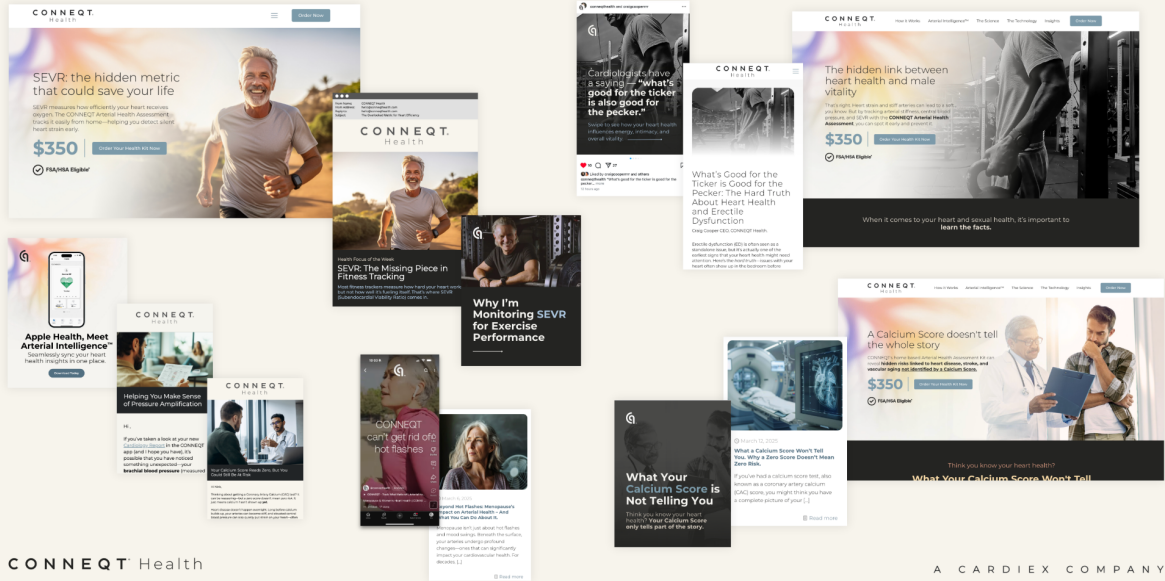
CONNEQT Health

Order Now

SEVR: the hidden metric that could save your life

SEVR measures how efficiently your heart receives oxygen. The CONNEQT Arterial Health Assessment tracks it easily from home—helping you detect silent heart strain early.

$350

Order Your Health Kit Now

FSA/HSA Eligible

CONNEQT Health

Health Focus of the Week

SEVR: The Missing Piece in Fitness Tracking

Most fitness trackers measure how hard your heart works but not how well it's fueling itself. That's where SEVR (Subendocardial Viability Ratio) comes in.

Why I'm Monitoring SEVR for Exercise Performance

Cardiologists have a saying — "what's good for the ticker is also good for the pecker."

Swipe to see how your heart health influences energy, intimacy, and overall vitality.

CONNEQT Health

What's Good for the Ticker is Good for the Pecker: The Hard Truth About Heart Health and Erectile Dysfunction

Craig Cooper CEO, CONNEQT Health

Erectile dysfunction (ED) is often seen as a standalone issue. But it's actually one of the earliest signs that your heart health might need attention. Here's the hard truth: issues with your heart often show up in the bedroom before

CONNEQT Health

How it Works Arterial Intelligence™ The Science The Technology Insights Order Now

The hidden link between heart health and male vitality

$350

Order Your Health Kit Now

FSA/HSA Eligible

When it comes to your heart and sexual health, it's important to learn the facts.

Apple Health, Meet Arterial Intelligence™

Seamlessly sync your heart health insights in one place.

CONNEQT Health

Helping You Make Sense of Pressure Amplification

Hi,

If you've taken a look at your new Cardiovex Report in the CONNEQT app (and I hope you have), it's possible that you have noticed something unexpected—your brachial blood pressure (measured

CONNEQT Health

Your Calcium Score Reads Zero, But You Could Still Be At Risk

CONNEQT can't get rid of hot flashes

Beyond Hot Flashes: Menopause's Impact on Arterial Health – And What You Can Do About It.

Menopause isn't just about hot flashes and mood swings. Beneath the surface, your arteries undergo profound changes—ones that can significantly impact your cardiovascular health. For decades, [...]

Read more

What Your Calcium Score is Not Telling You

Think you know your heart health? Your Calcium Score only tells part of the story.

March 12, 2025

What a Calcium Score Won't Tell You. Why a Zero Score Doesn't Mean Zero Risk.

If you've had a calcium score test, also known as a coronary artery calcium (CAC) score, you might think you have a complete picture of your [...]

Read more

CONNEQT Health

How it Works Arterial Intelligence™ The Science The Technology Insights Order Now

A Calcium Score doesn't tell the whole story

CONNEQT's at-home Arterial Health Assessment Kit can reveal hidden risks linked to heart disease, stroke, and vascular aging not identified by a Calcium Score.

$350

Order Your Health Kit Now

FSA/HSA Eligible

Think you know your heart health?

What Your Calcium Score Won't Tell

CONNEQT Health

A CARDIEX COMPANY